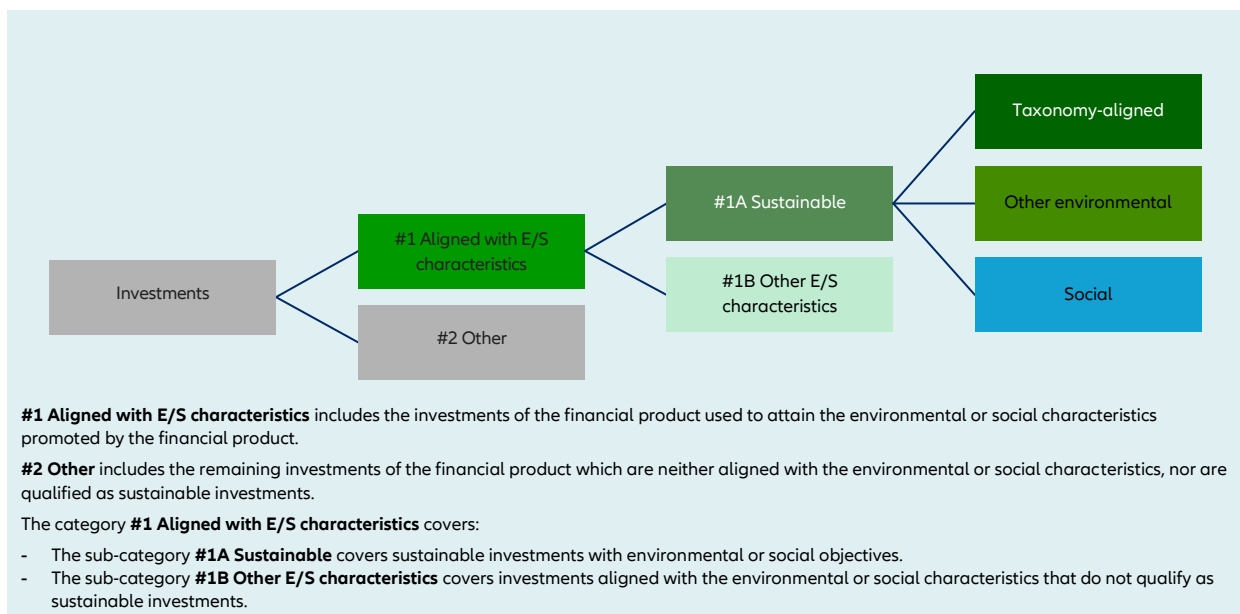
Taxonomy-aligned

#1A Sustainable

Other environmental

#1 Aligned with E/S characteristics

Investments

#1B Other E/S characteristics

Social

#2 Other

**#1 Aligned with E/S characteristics** includes the investments of the financial product used to attain the environmental or social characteristics promoted by the financial product.

**#2 Other** includes the remaining investments of the financial product which are neither aligned with the environmental or social characteristics, nor are qualified as sustainable investments.

The category **#1 Aligned with E/S characteristics** covers:

- The sub-category **#1A Sustainable** covers sustainable investments with environmental or social objectives.
- The sub-category **#1B Other E/S characteristics** covers investments aligned with the environmental or social characteristics that do not qualify as sustainable investments.